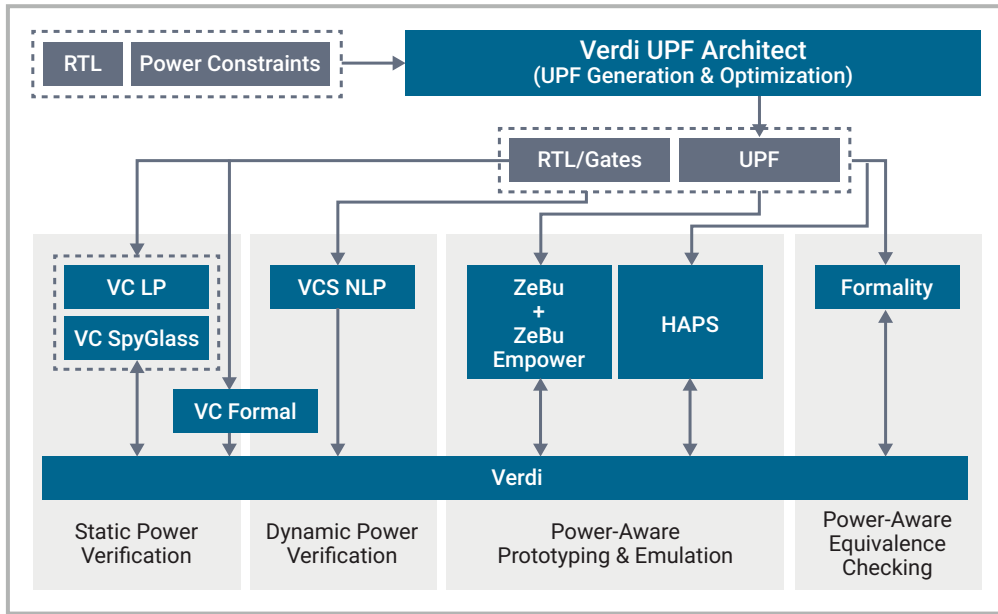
RTL

Power Constraints

Verdi UPF Architect
(UPF Generation & Optimization)

RTL/Gates

UPF

VC LP

VC SpyGlass

VC Formal

VCS NLP

ZeBu
+
ZeBu
Empower

HAPS

Formality

Verdi

Static Power
Verification

Dynamic Power
Verification

Power-Aware
Prototyping & Emulation

Power-Aware
Equivalence
Checking